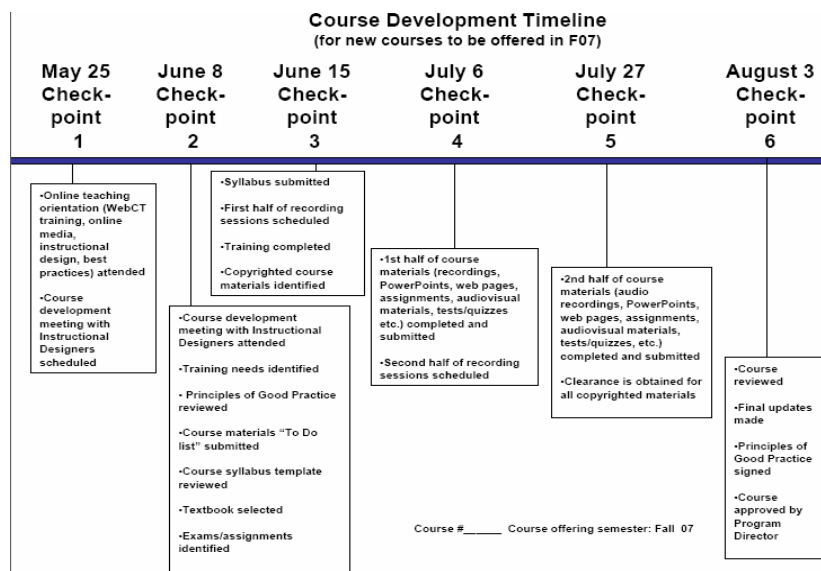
Course Development Timeline
(for new courses to be offered in F07)

May 25 Check-point 1

June 8 Check-point 2

June 15 Check-point 3

July 6 Check-point 4

July 27 Check-point 5

August 3 Check-point 6

•Online teaching orientation (WebCT training, online media, instructional design, best practices) attended

•Course development meeting with Instructional Designers scheduled

•Course development meeting with Instructional Designers attended

•Training needs identified

• Principles of Good Practice reviewed

•Course materials "To Do list" submitted

•Course syllabus template reviewed

•Textbook selected

•Exams/assignments identified

•Syllabus submitted

•First half of recording sessions scheduled

•Training completed

•Copyrighted course materials identified

•1st half of course materials (recordings, PowerPoints, web pages, assignments, audiovisual materials, tests/quizzes etc.) completed and submitted

•Second half of recording sessions scheduled

•2nd half of course materials (audio recordings, PowerPoints, web pages, assignments, audiovisual materials, tests/quizzes, etc.) completed and submitted

•Clearance is obtained for all copyrighted materials

•Course reviewed

•Final updates made

•Principles of Good Practice signed

•Course approved by Program Director

Course #______ Course offering semester: Fall 07